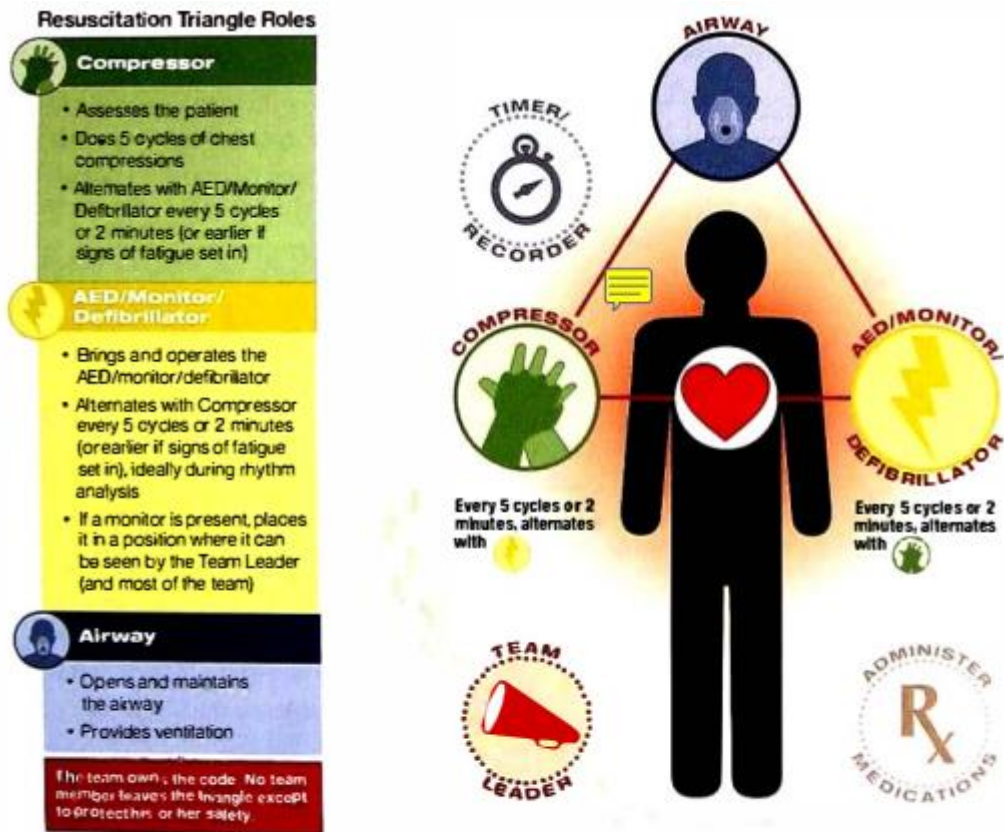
Resuscitation Triangle Roles

Compressor

• Assesses the patient
• Does 5 cycles of chest compressions
• Alternates with AED/Monitor/Defibrillator every 5 cycles or 2 minutes (or earlier if signs of fatigue set in)

AED/Monitor/Defibrillator

• Brings and operates the AED/monitor/defibrillator
• Alternates with Compressor every 5 cycles or 2 minutes (or earlier if signs of fatigue set in), ideally during rhythm analysis
• If a monitor is present, places it in a position where it can be seen by the Team Leader (and most of the team)

Airway

• Opens and maintains the airway
• Provides ventilation

The team owns the code. No team member leaves the triangle except to protect his or her safety.

AIRWAY

TIMER/RECORDER

COMPRESSOR

AED/MONITOR/DEFIBRILLATOR

Every 5 cycles or 2 minutes, alternates with

Every 5 cycles or 2 minutes, alternates with

TEAM LEADER

ADMINISTER MEDICATIONS

Rx